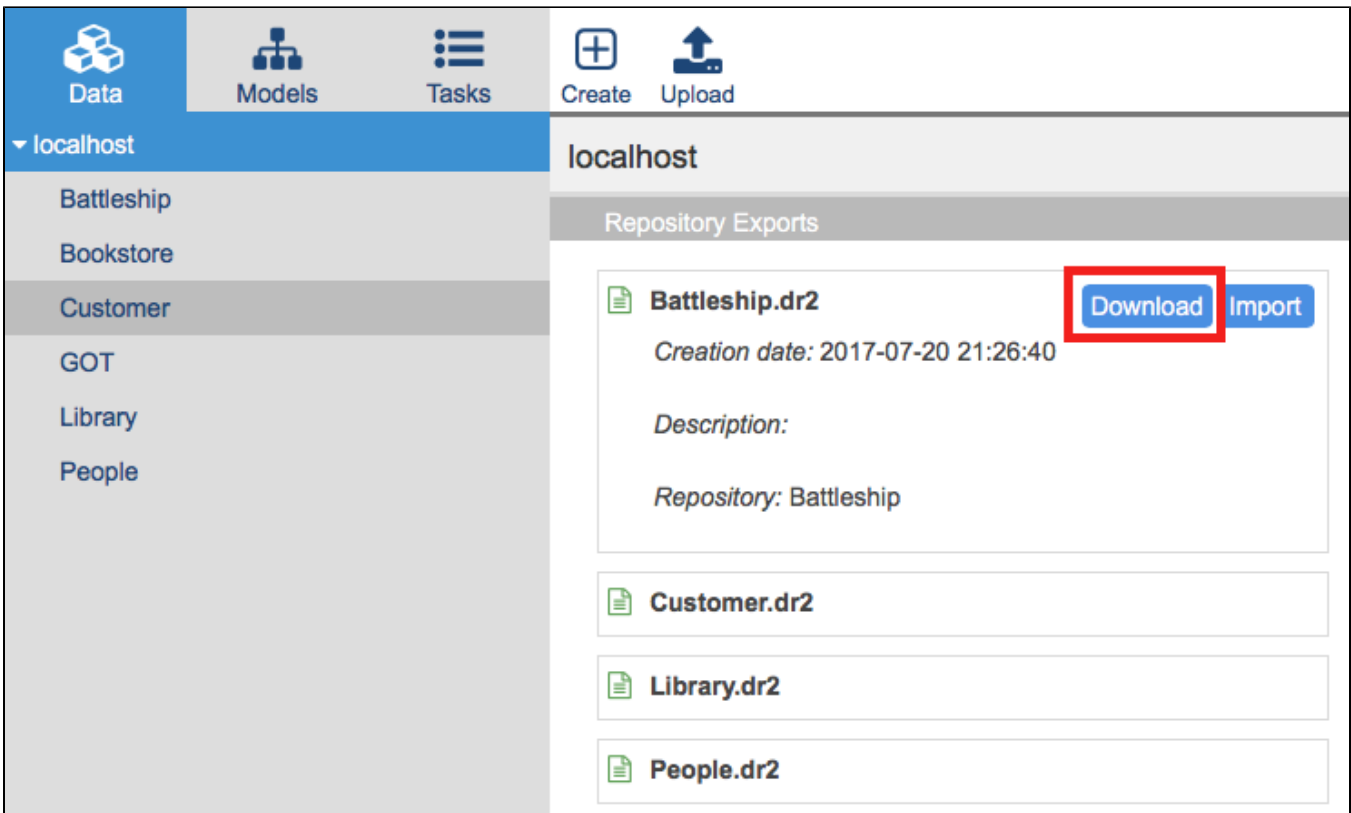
Data Models Tasks Create Upload

localhost
Battleship
Bookstore
Customer
GOT
Library
People

localhost

Repository Exports

Battleship.dr2
Download Import

*Creation date:* 2017-07-20 21:26:40

*Description:*

*Repository:* Battleship

Customer.dr2

Library.dr2

People.dr2